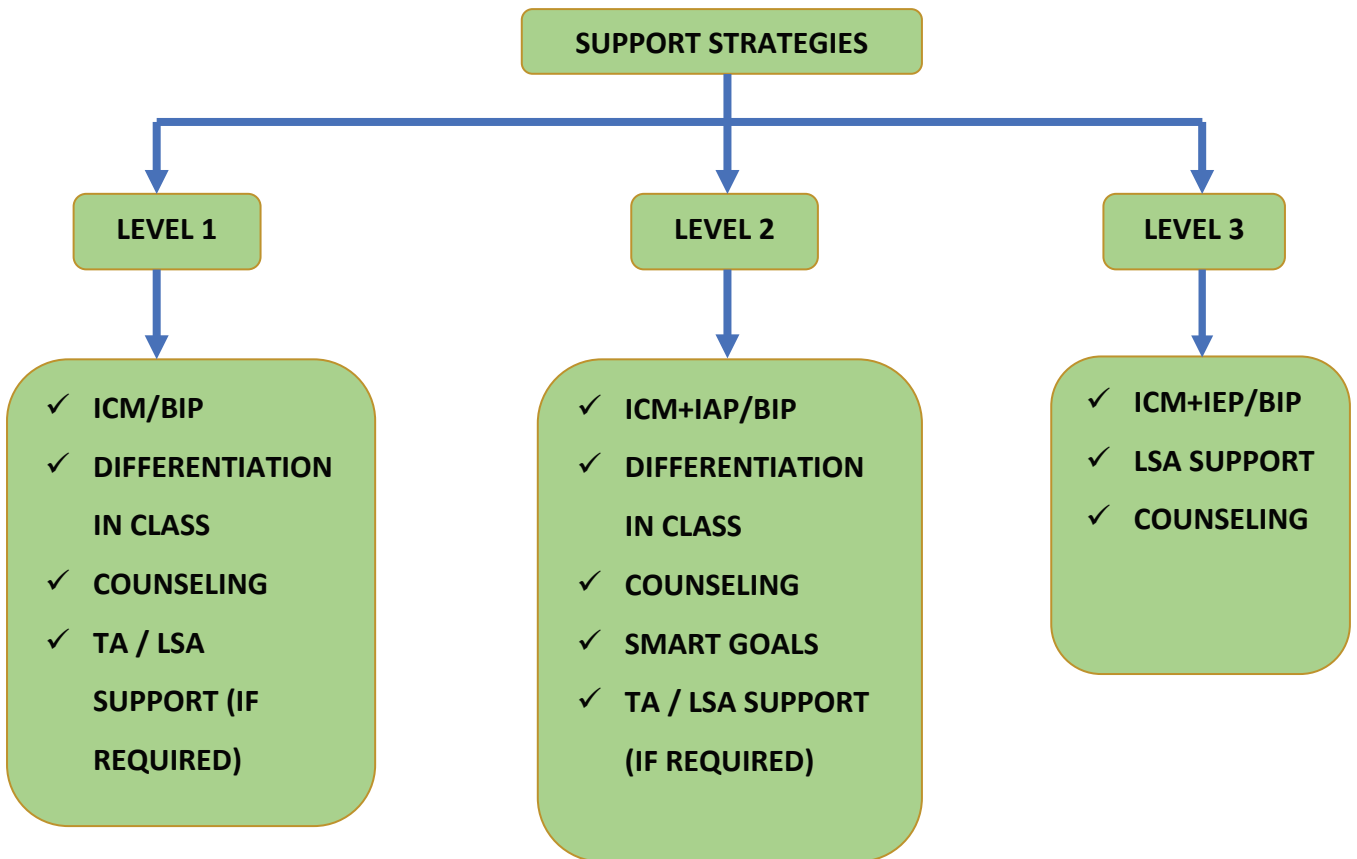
SUPPORT STRATEGIES

LEVEL 1

LEVEL 2

LEVEL 3

✓ ICM/BIP
✓ DIFFERENTIATION IN CLASS
✓ COUNSELING
✓ TA / LSA SUPPORT (IF REQUIRED)

✓ ICM+IAP/BIP
✓ DIFFERENTIATION IN CLASS
✓ COUNSELING
✓ SMART GOALS
✓ TA / LSA SUPPORT (IF REQUIRED)

✓ ICM+IEP/BIP
✓ LSA SUPPORT
✓ COUNSELING